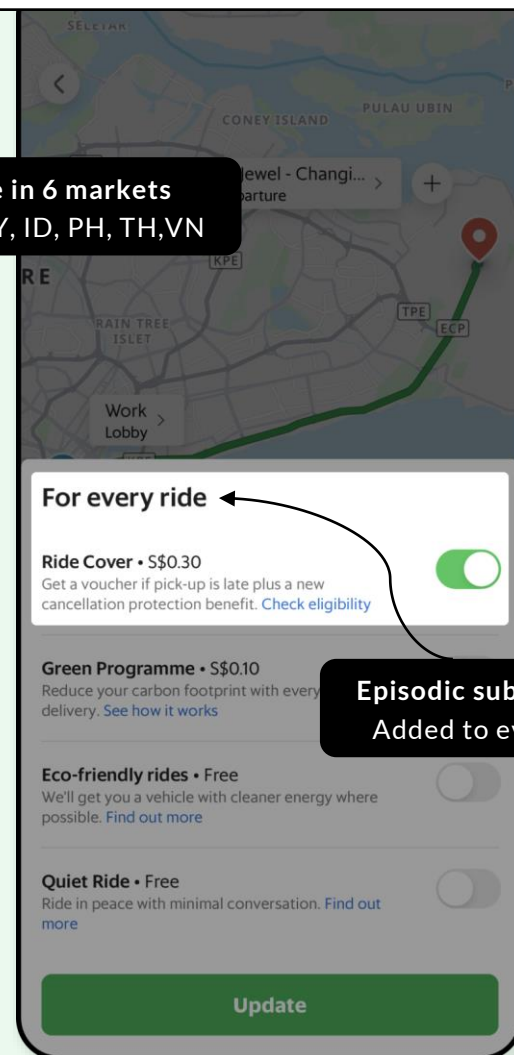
SELETAR

PULAU UBIN

CONEY ISLAND

e in 6 markets
Y, ID, PH, TH,VN

Jewel - Changi...
parture

+

RE

KPE

TPE

ECP

RAIN TREE ISLET

Work
Lobby

For every ride

Ride Cover • S$0.30
Get a voucher if pick-up is late plus a new cancellation protection benefit. Check eligibility

Green Programme • S$0.10
Reduce your carbon footprint with every delivery. See how it works

Episodic sub
Added to ev

Eco-friendly rides • Free
We'll get you a vehicle with cleaner energy where possible. Find out more

Quiet Ride • Free
Ride in peace with minimal conversation. Find out more

Update